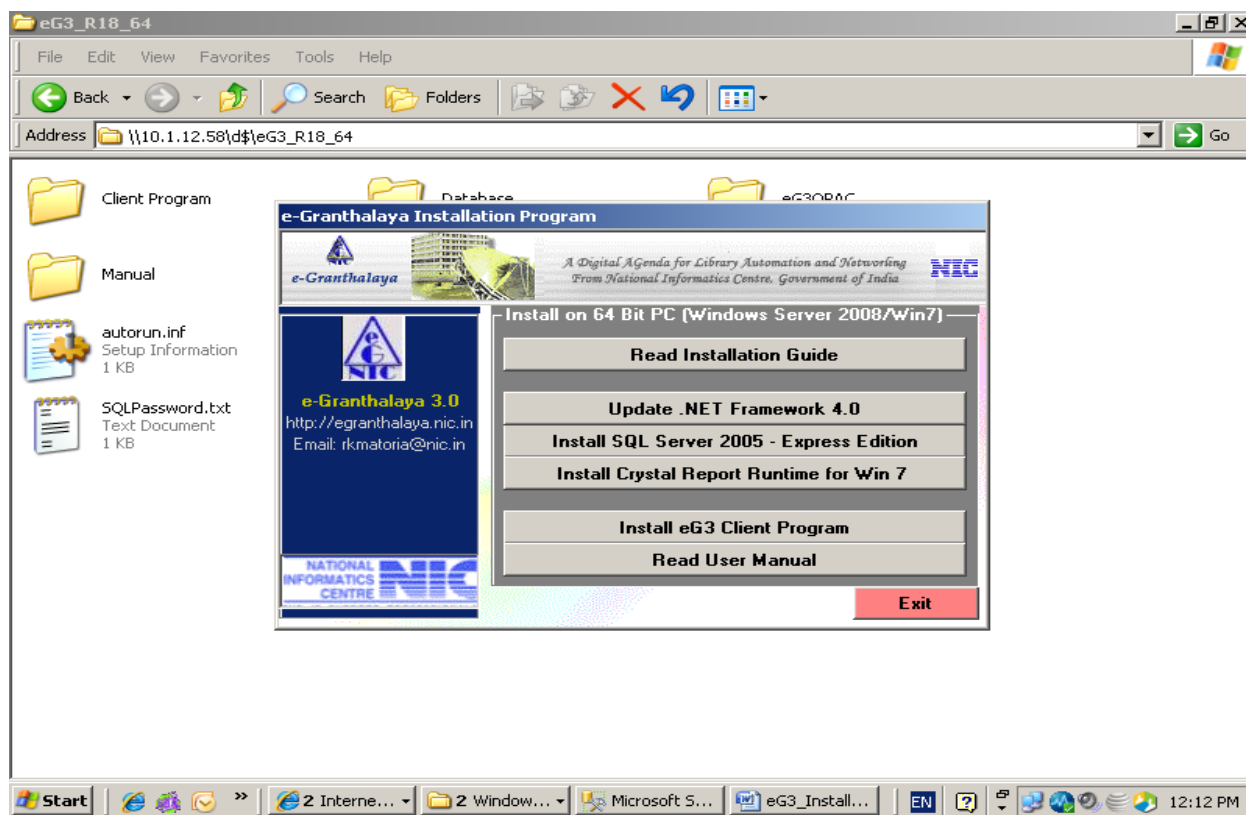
eG3_R18_64

File Edit View Favorites Tools Help

Back Search Folders

Address \\10.1.12.58\d$\eG3_R18_64

Go

Client Program

Database

eG3OPAC

Manual

autorun.inf
Setup Information
1 KB

SQLPassword.txt
Text Document
1 KB

e-Granthalaya Installation Program

e-Granthalaya

A Digital AGenda for Library Automation and Networking
From National Informatics Centre, Government of India

NIC

eG
NIC

e-Granthalaya 3.0
http://egranthalaya.nic.in
Email: rkmatoria@nic.in

NATIONAL INFORMATICS CENTRE
NIC

Install on 64 Bit PC (Windows Server 2008/Win7)

Read Installation Guide

Update .NET Framework 4.0

Install SQL Server 2005 - Express Edition

Install Crystal Report Runtime for Win 7

Install eG3 Client Program

Read User Manual

Exit

Start

2 Interne...

2 Window...

Microsoft S...

eG3_Install...

EN

12:12 PM